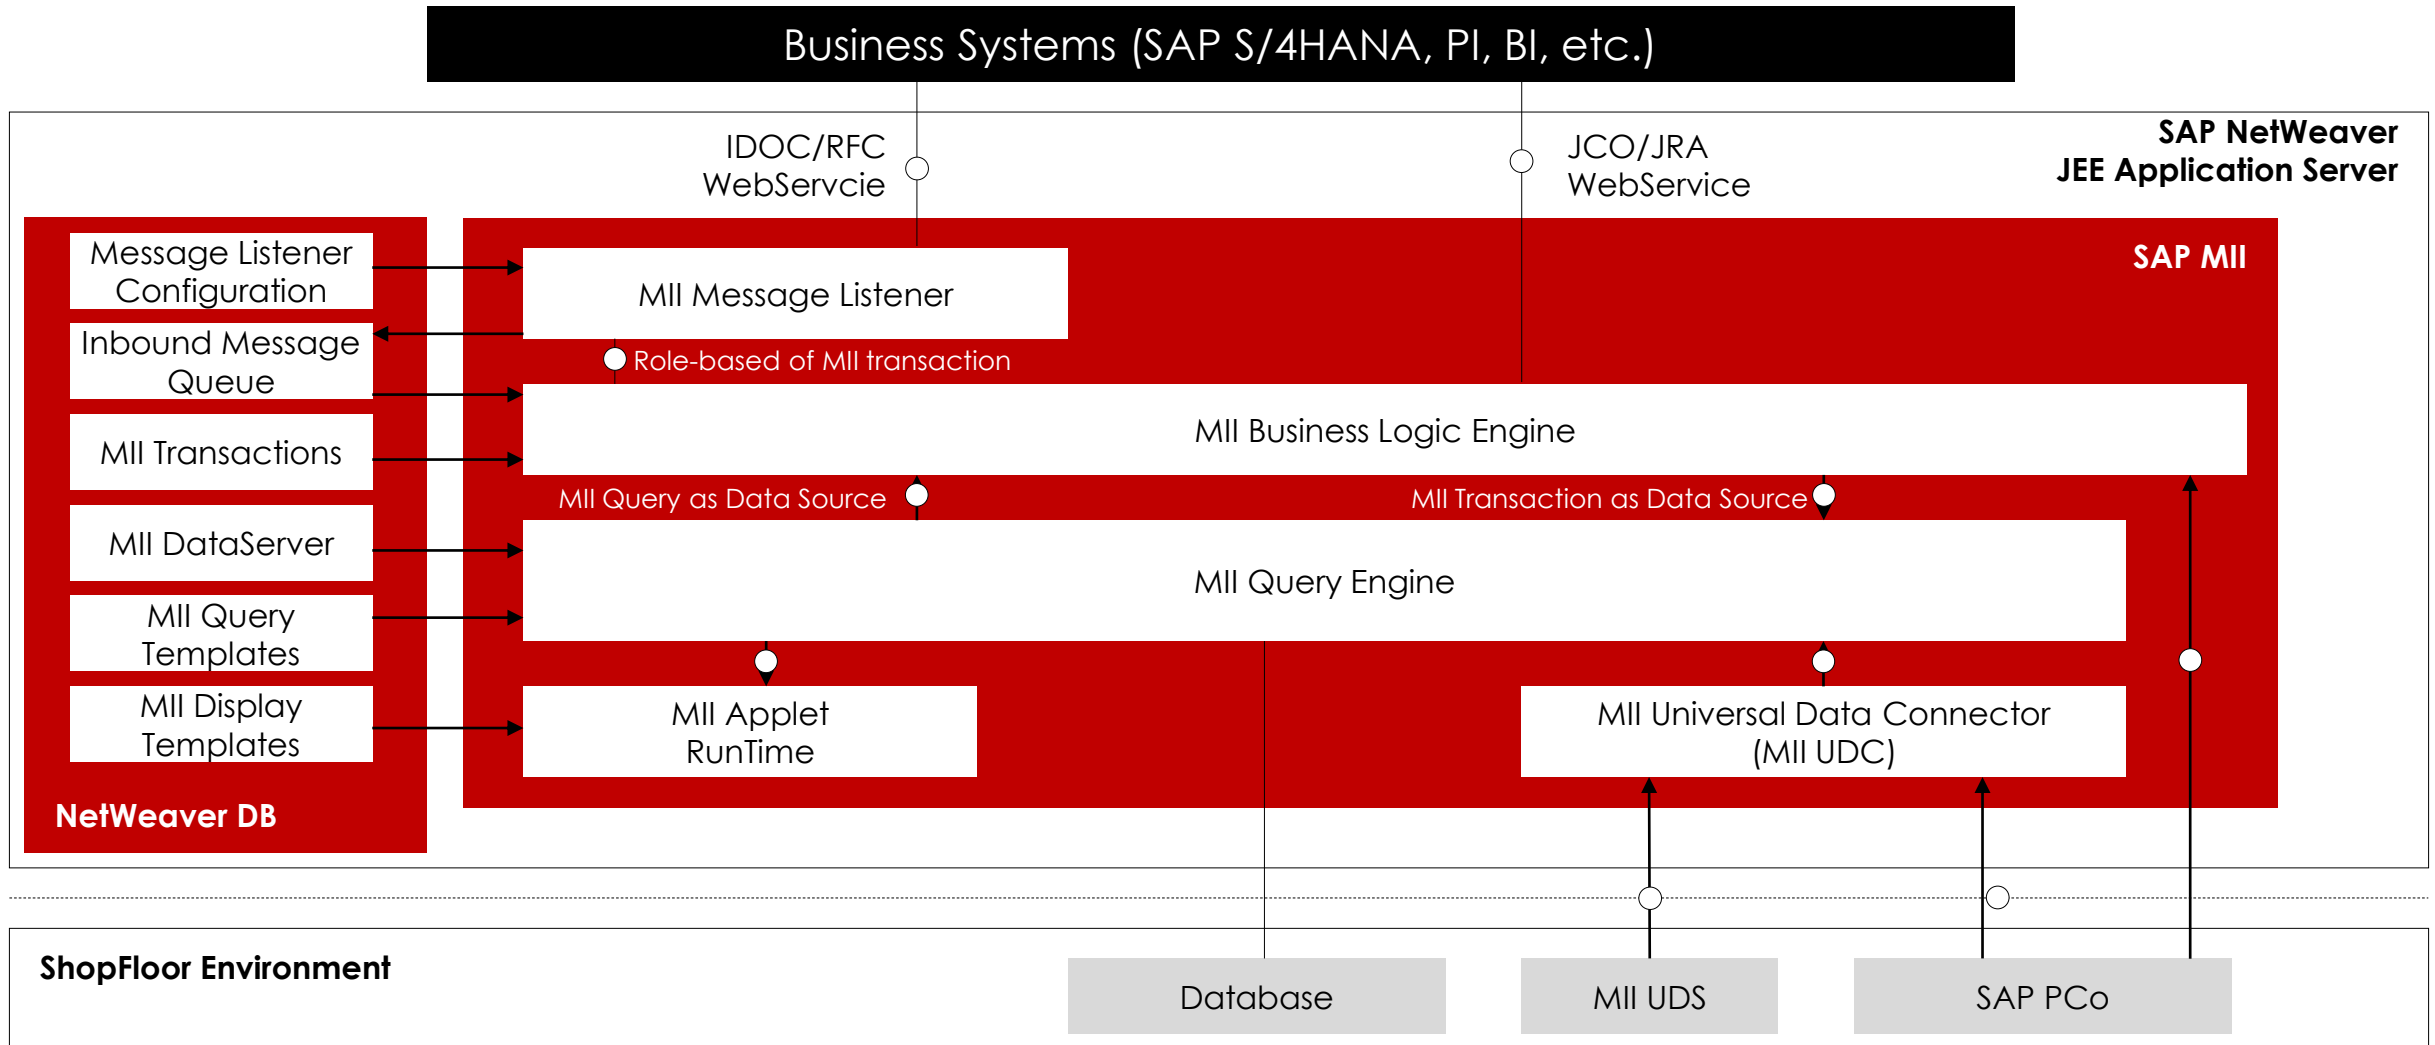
Business Systems (SAP S/4HANA, PI, BI, etc.)

SAP NetWeaver
JEE Application Server

IDOC/RFC
WebServcie

JCO/JRA
WebService

Message Listener Configuration

Inbound Message Queue

MII Transactions

MII DataServer

MII Query Templates

MII Display Templates

NetWeaver DB

SAP MII

MII Message Listener

Role-based of MII transaction

MII Business Logic Engine

MII Query as Data Source

MII Transaction as Data Source

MII Query Engine

MII Applet RunTime

MII Universal Data Connector (MII UDC)

ShopFloor Environment

Database

MII UDS

SAP PCo